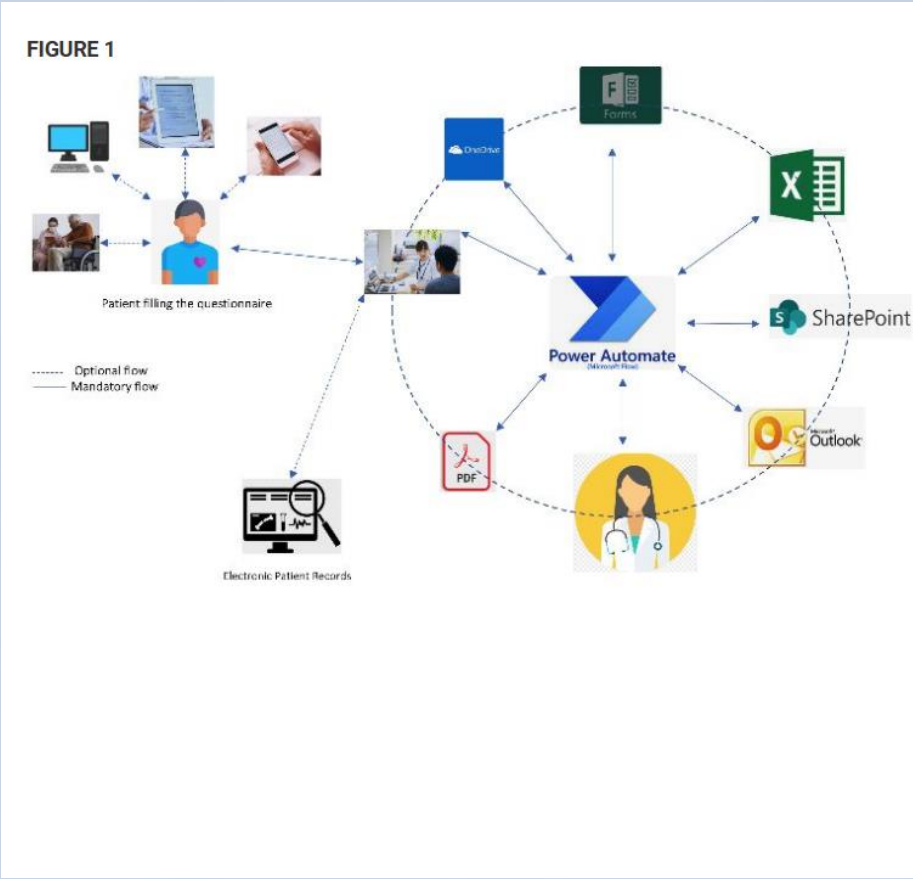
FIGURE 1

Forms

OneDrive

X

Patient filling the questionnaire

SharePoint

Power Automate

(Microsoft Flow)

------- Optional flow
——— Mandatory flow

Microsoft Outlook

PDF

Electronic Patient Records